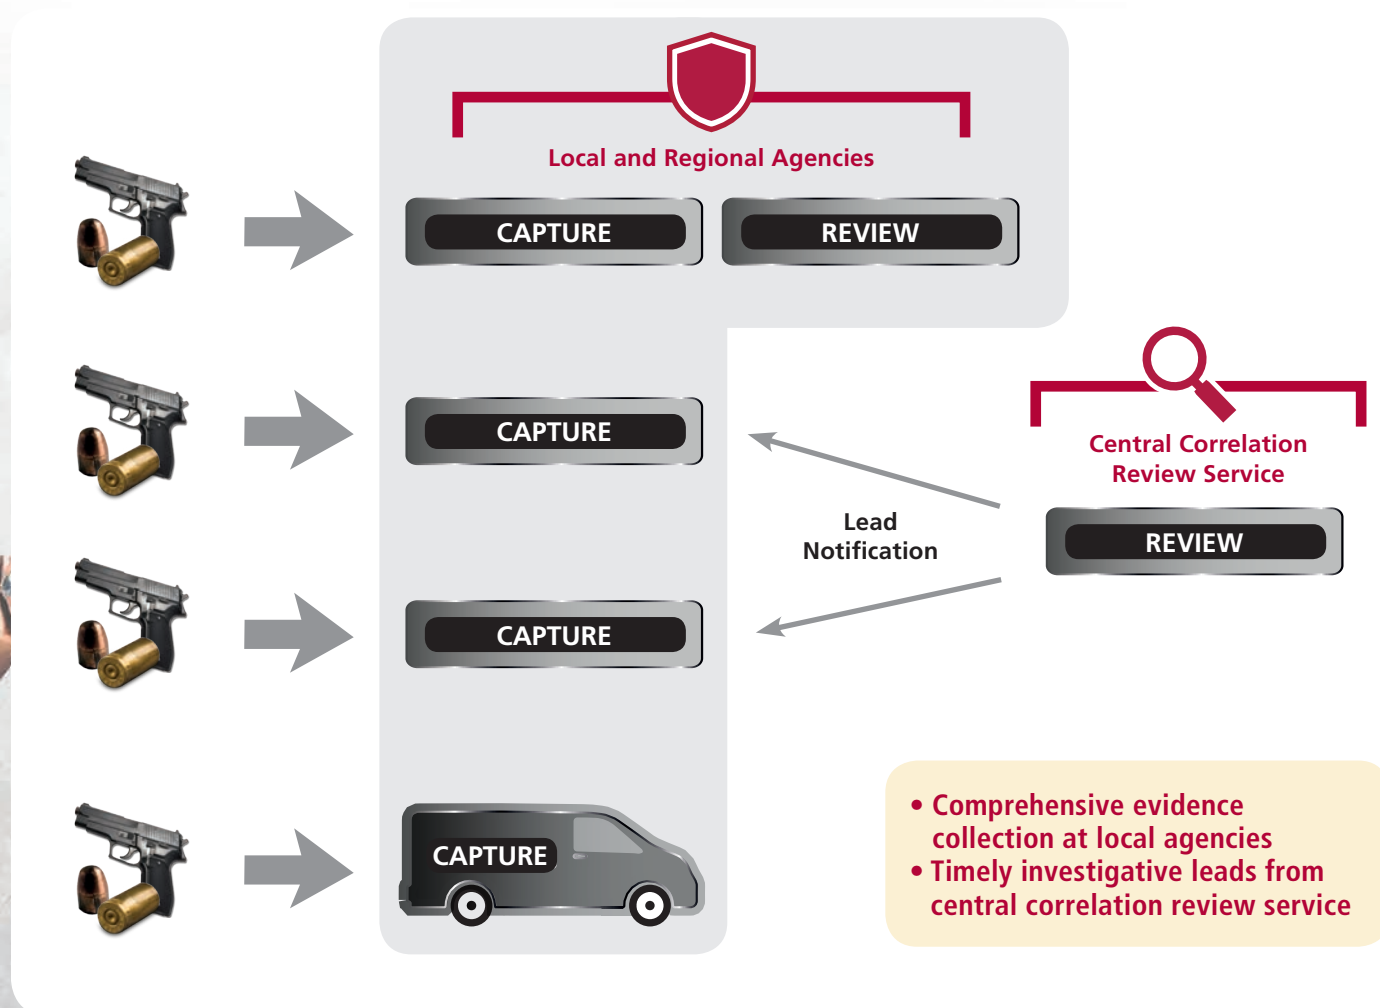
Local and Regional Agencies

CAPTURE

REVIEW

CAPTURE

Central Correlation Review Service

Lead Notification

REVIEW

CAPTURE

CAPTURE

• Comprehensive evidence collection at local agencies
• Timely investigative leads from central correlation review service